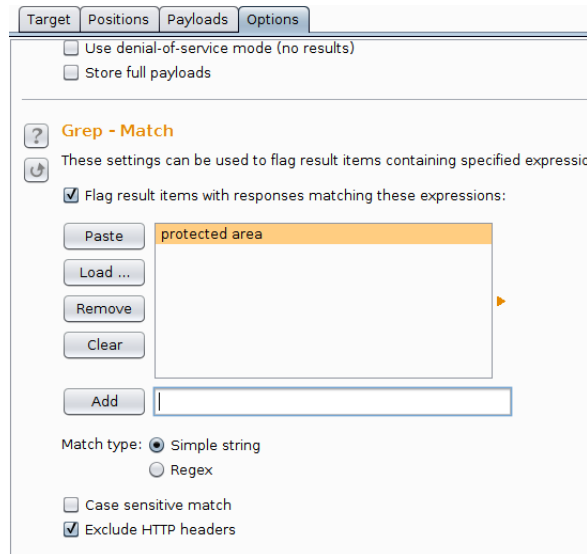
Target | Positions | Payloads | Options

Use denial-of-service mode (no results)
Store full payloads

?
Grep - Match
These settings can be used to flag result items containing specified expressio

Flag result items with responses matching these expressions:

Paste
Load ...
Remove
Clear

protected area

Add

Match type: Simple string
Regex

Case sensitive match
Exclude HTTP headers